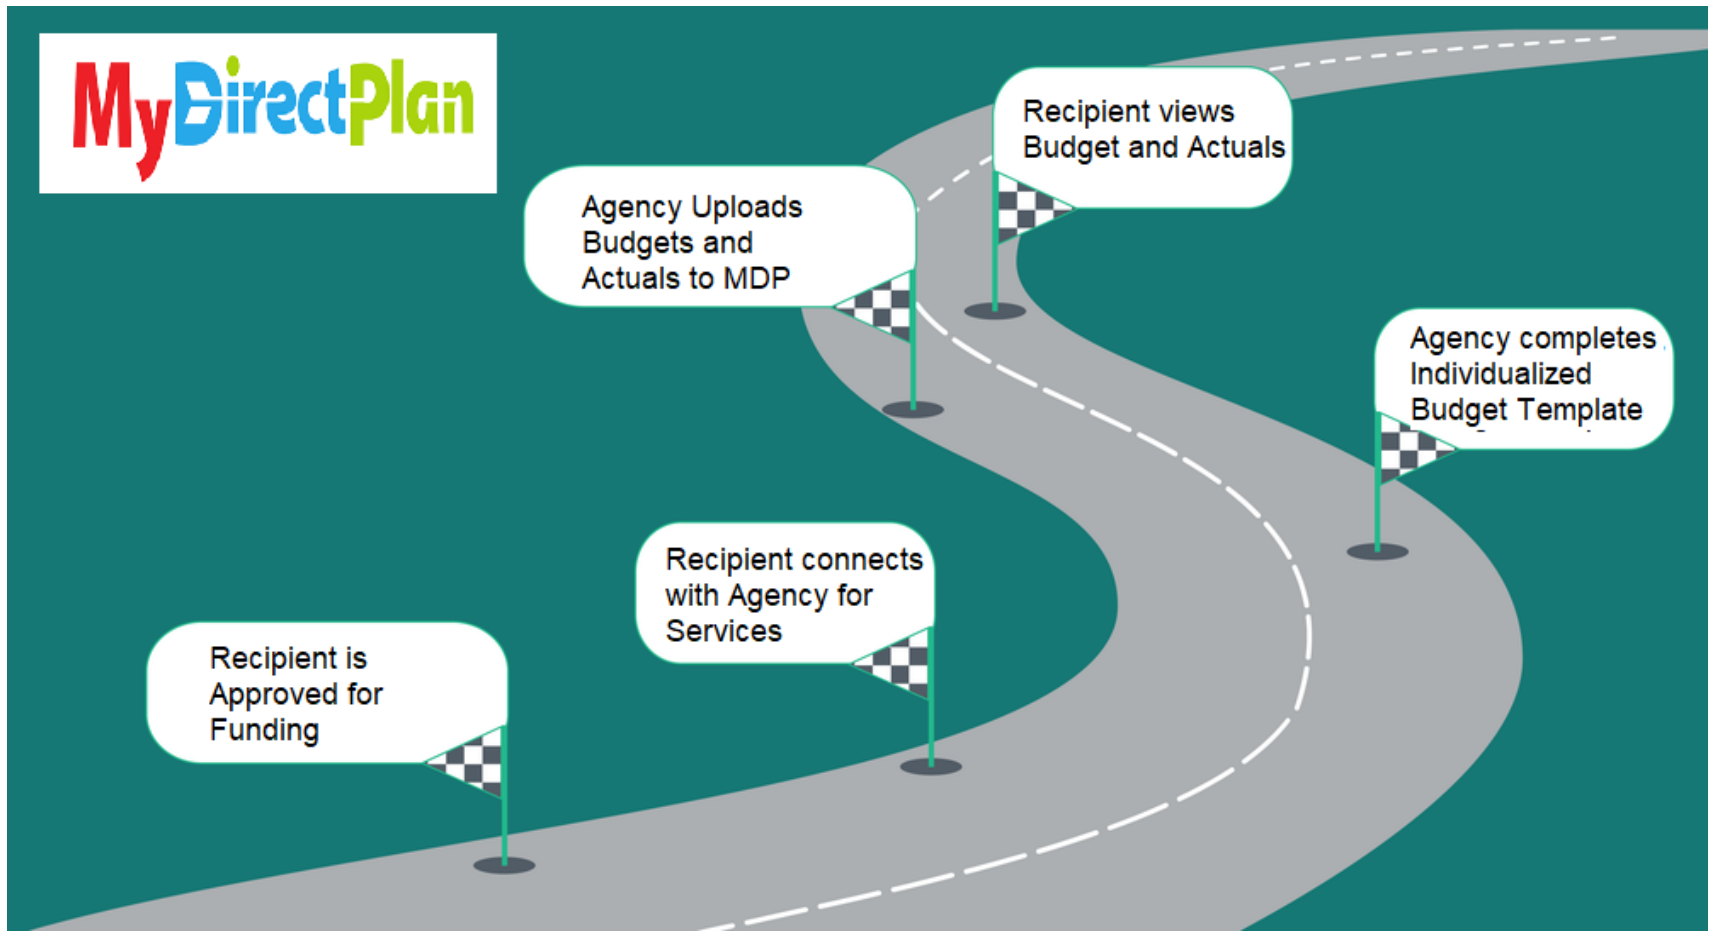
MyDirectPlan

Recipient views Budget and Actuals

Agency Uploads Budgets and Actuals to MDP

Agency completes Individualized Budget Template

Recipient connects with Agency for Services

Recipient is Approved for Funding